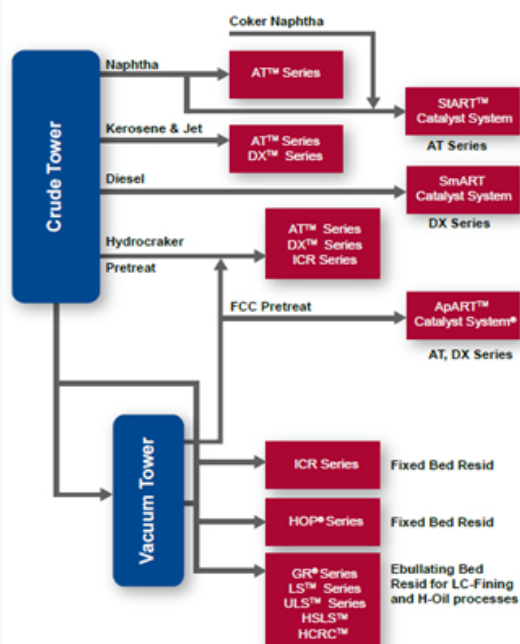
Coker Naphtha

Crude Tower

Naphtha

AT™ Series

StART™ Catalyst System

AT Series

Kerosene & Jet

AT™ Series
DX™ Series

Diesel

SmART Catalyst System

DX Series

Hydrocraker

Pretreat

AT™ Series
DX™ Series
ICR Series

FCC Pretreat

ApART™ Catalyst System®

AT, DX Series

Vacuum Tower

ICR Series

Fixed Bed Resid

HOP® Series

Fixed Bed Resid

GR® Series
LS™ Series
ULS™ Series
HSLS™
HCRC™

Ebullating Bed Resid for LC-Fining and H-Oil processes